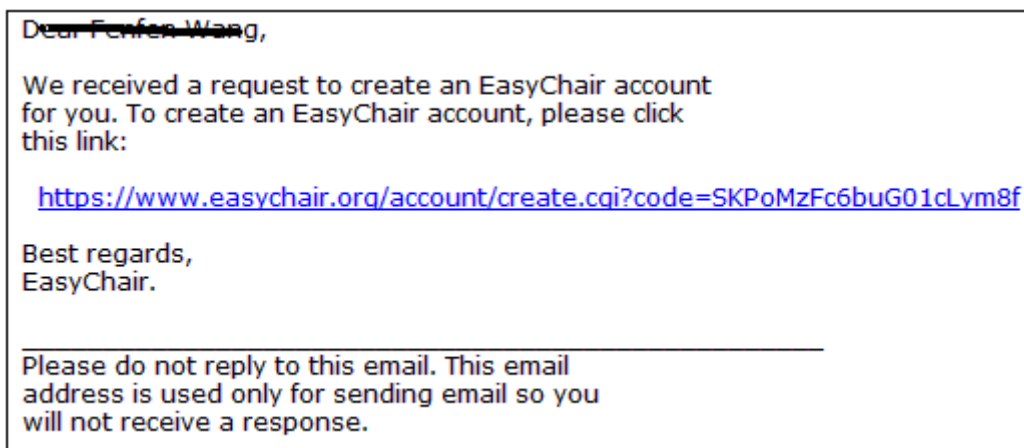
Dear Fenfen Wang,

We received a request to create an EasyChair account for you. To create an EasyChair account, please click this link:

https://www.easychair.org/account/create.cgi?code=SKPoMzFc6buG01cLym8f

Best regards,
EasyChair.

Please do not reply to this email. This email address is used only for sending email so you will not receive a response.